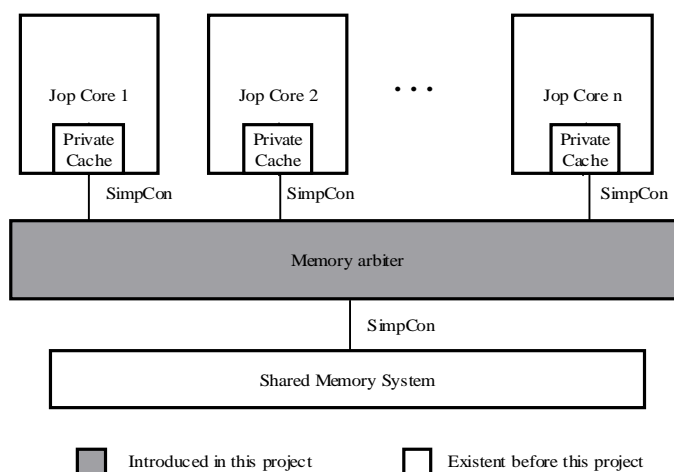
Jop Core 1

Private Cache

Jop Core 2

Private Cache

• • •

Jop Core n

Private Cache

SimpCon

SimpCon

SimpCon

Memory arbiter

SimpCon

Shared Memory System

Introduced in this project

Existent before this project